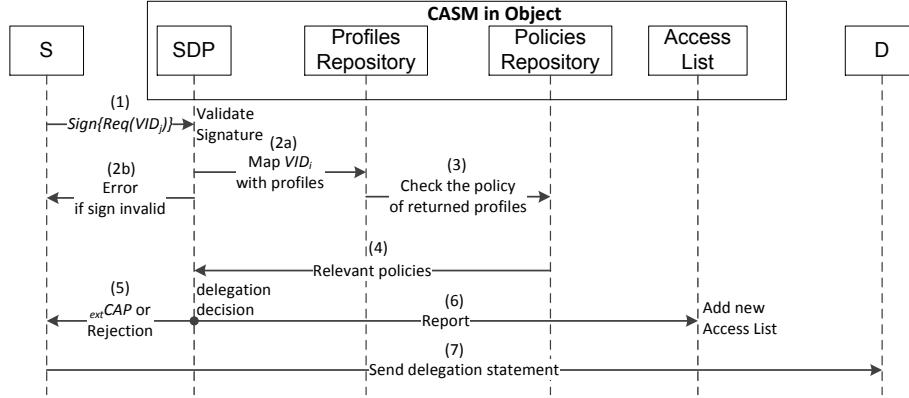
CASM in Object

S

SDP

Profiles Repository

Policies Repository

Access List

D

(1)
$Sign\{Req(VID_j)\}$

Validate Signature

(2a)
Map $VID_i$ with profiles

(2b)
Error if sign invalid

(3)
Check the policy of returned profiles

(4)
Relevant policies

(5)
$_{ext}CAP$ or Rejection

delegation decision

(6)
Report

Add new Access List

(7)
Send delegation statement